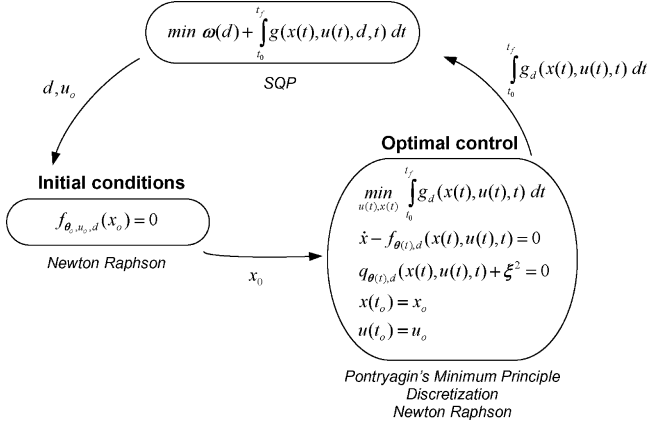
$min\ \boldsymbol{\omega}(d)+\int_{t_0}^{t_f} g(x(t),u(t),d,t)\ dt$

SQP

$\int_{t_0}^{t_f} g_d(x(t),u(t),t)\ dt$

$d,u_o$

Optimal control

Initial conditions

$f_{\boldsymbol{\theta}_o,u_o,d}(x_o)=0$

Newton Raphson

$x_0$

$\min_{u(t),x(t)} \int_{t_0}^{t_f} g_d(x(t),u(t),t)\ dt$

$\dot{x}-f_{\boldsymbol{\theta}(t),d}(x(t),u(t),t)=0$

$q_{\boldsymbol{\theta}(t),d}(x(t),u(t),t)+\xi^2=0$

$x(t_o)=x_o$

$u(t_o)=u_o$

Pontryagin's Minimum Principle
Discretization
Newton Raphson